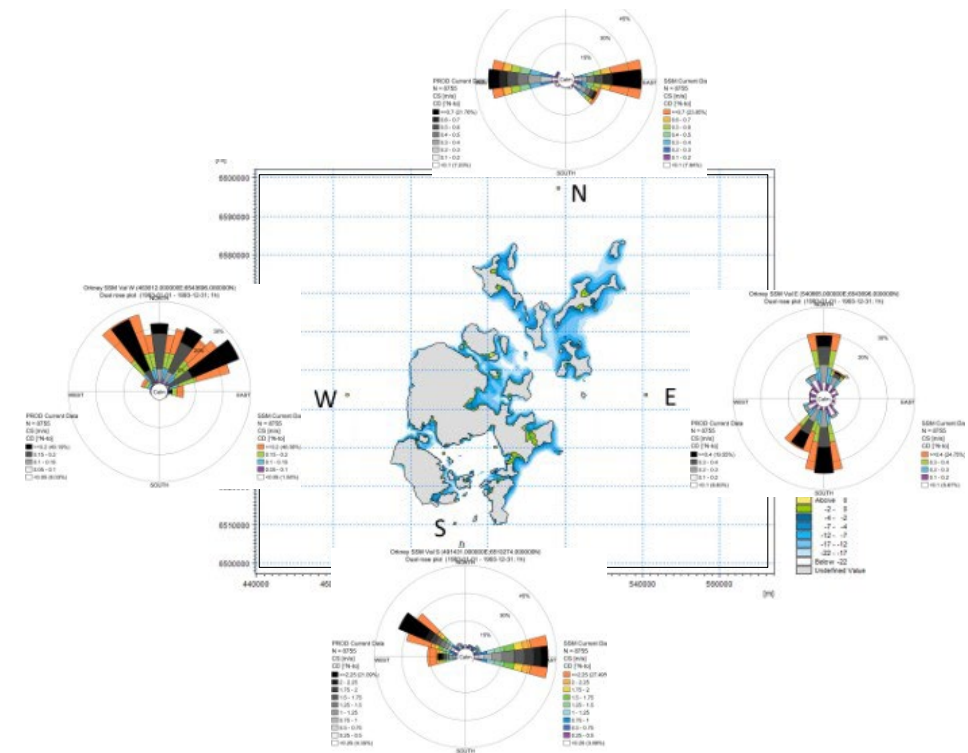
N

W

E

S

PROD Current Data
N = 8750
CS [m/s]
CD [°N-to]

SSM Current Da
N = 8750
CS [m/s]
CD [°N-to]

Orkney SSM Val W (493812.000000E;6543695.000000N)
Dual rose plot (1993-01-01 - 1993-12-31; 1h)

Orkney SSM Val E (540661.000000E;6543696.000000N)
Dual rose plot (1993-01-01 - 1993-12-31; 1h)

Orkney SSM Val S (491431.000000E;6510274.000000N)
Dual rose plot (1993-01-01 - 1993-12-31; 1h)

NORTH

SOUTH

WEST

EAST

Calm

15%

30%

45%

6600000

6590000

6580000

6510000

6500000

440000

540000

500000

[m]

Above 8
-2 - 8
-4 - -2
-7 - -4
-12 - -7
-17 - -12
-22 - -17
Below -22
Undefined Value